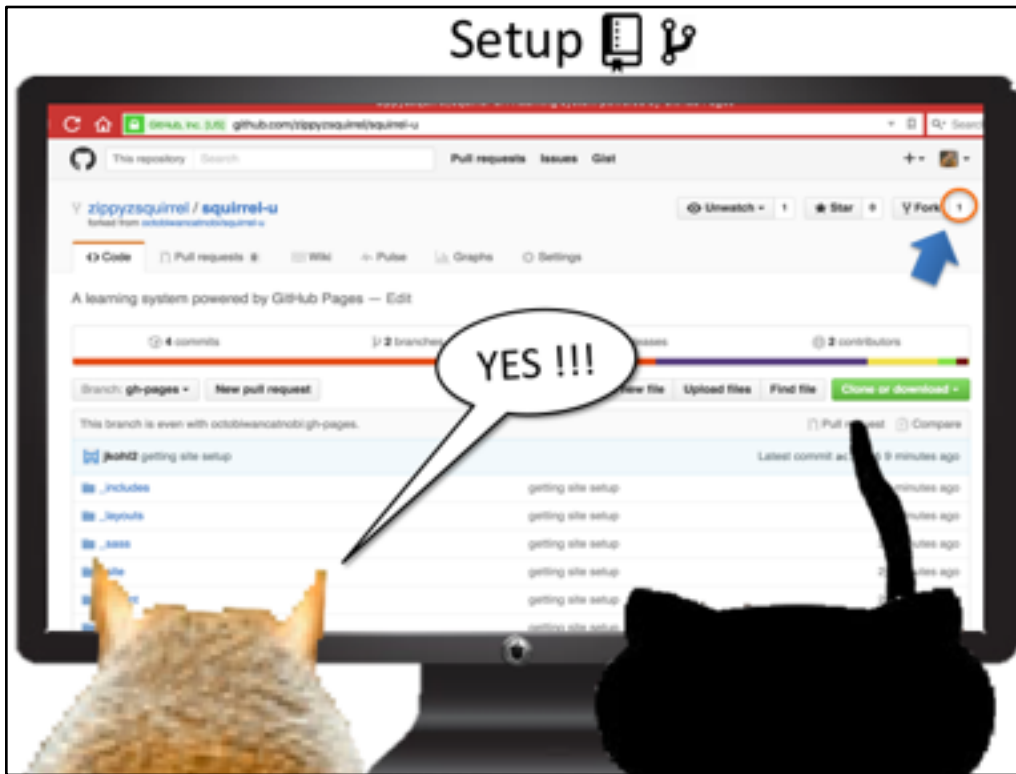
Setup

GitHub, Inc. [US] github.com/zippyzsquirrel/squirrel-u

Search

This repository Search Pull requests Issues Gist

zippyzsquirrel / squirrel-u
forked from octobiwancatnobi/squirrel-u

Unwatch 1 Star 0 Fork 1

<> Code Pull requests 0 Wiki Pulse Graphs Settings

A learning system powered by GitHub Pages — Edit

4 commits 2 branches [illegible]eases 2 contributors

YES !!!

Branch: gh-pages New pull request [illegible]ew file Upload files Find file Clone or download

This branch is even with octobiwancatnobi:gh-pages. Pull re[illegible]est Compare

jkohl2 getting site setup Latest commit ac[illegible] 9 minutes ago

_includes getting site setup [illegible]minutes ago

_layouts getting site setup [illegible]tes ago

_sass getting site setup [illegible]tes ago

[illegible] getting site setup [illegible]tes ago

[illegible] getting site setup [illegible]tes ago